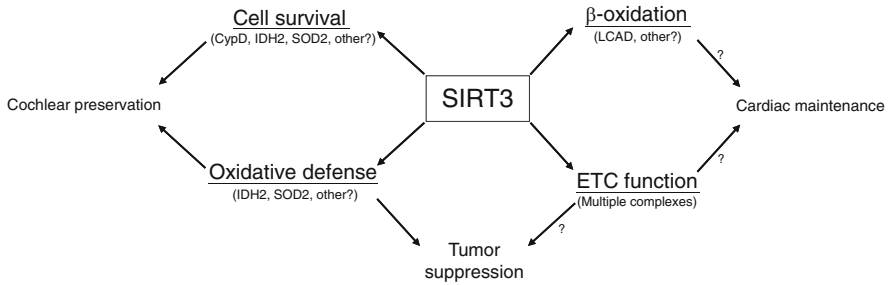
Cell survival
(CypD, IDH2, SOD2, other?)

β-oxidation
(LCAD, other?)

Cochlear preservation

SIRT3

Cardiac maintenance

?

?

Oxidative defense
(IDH2, SOD2, other?)

ETC function
(Multiple complexes)

?

Tumor suppression